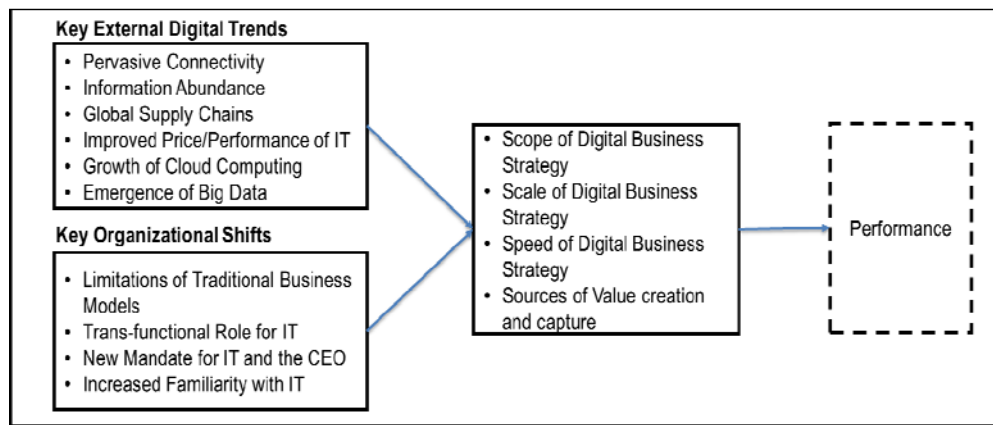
Key External Digital Trends

- Pervasive Connectivity
- Information Abundance
- Global Supply Chains
- Improved Price/Performance of IT
- Growth of Cloud Computing
- Emergence of Big Data

Key Organizational Shifts

- Limitations of Traditional Business Models
- Trans-functional Role for IT
- New Mandate for IT and the CEO
- Increased Familiarity with IT

- Scope of Digital Business Strategy
- Scale of Digital Business Strategy
- Speed of Digital Business Strategy
- Sources of Value creation and capture

Performance